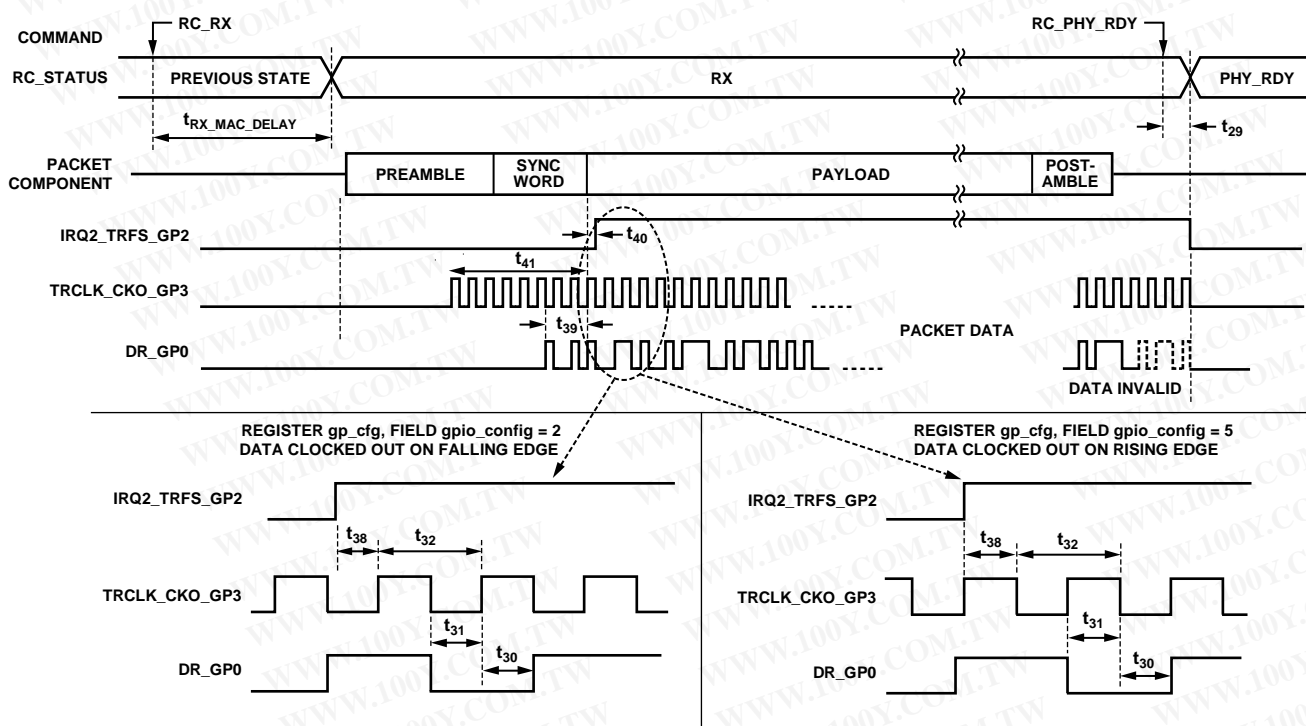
COMMAND
RC_RX
RC_PHY_RDY
RC_STATUS
PREVIOUS STATE
RX
PHY_RDY
$t_{RX\_MAC\_DELAY}$
$t_{29}$
PACKET COMPONENT
PREAMBLE
SYNC WORD
PAYLOAD
POST-AMBLE
IRQ2_TRFS_GP2
$t_{40}$
$t_{41}$
TRCLK_CKO_GP3
$t_{39}$
PACKET DATA
DR_GP0
DATA INVALID

REGISTER gp_cfg, FIELD gpio_config = 2
DATA CLOCKED OUT ON FALLING EDGE
IRQ2_TRFS_GP2
$t_{38}$
$t_{32}$
TRCLK_CKO_GP3
$t_{31}$
DR_GP0
$t_{30}$

REGISTER gp_cfg, FIELD gpio_config = 5
DATA CLOCKED OUT ON RISING EDGE
IRQ2_TRFS_GP2
$t_{38}$
$t_{32}$
TRCLK_CKO_GP3
$t_{31}$
DR_GP0
$t_{30}$

WWW.100Y.COM.TW